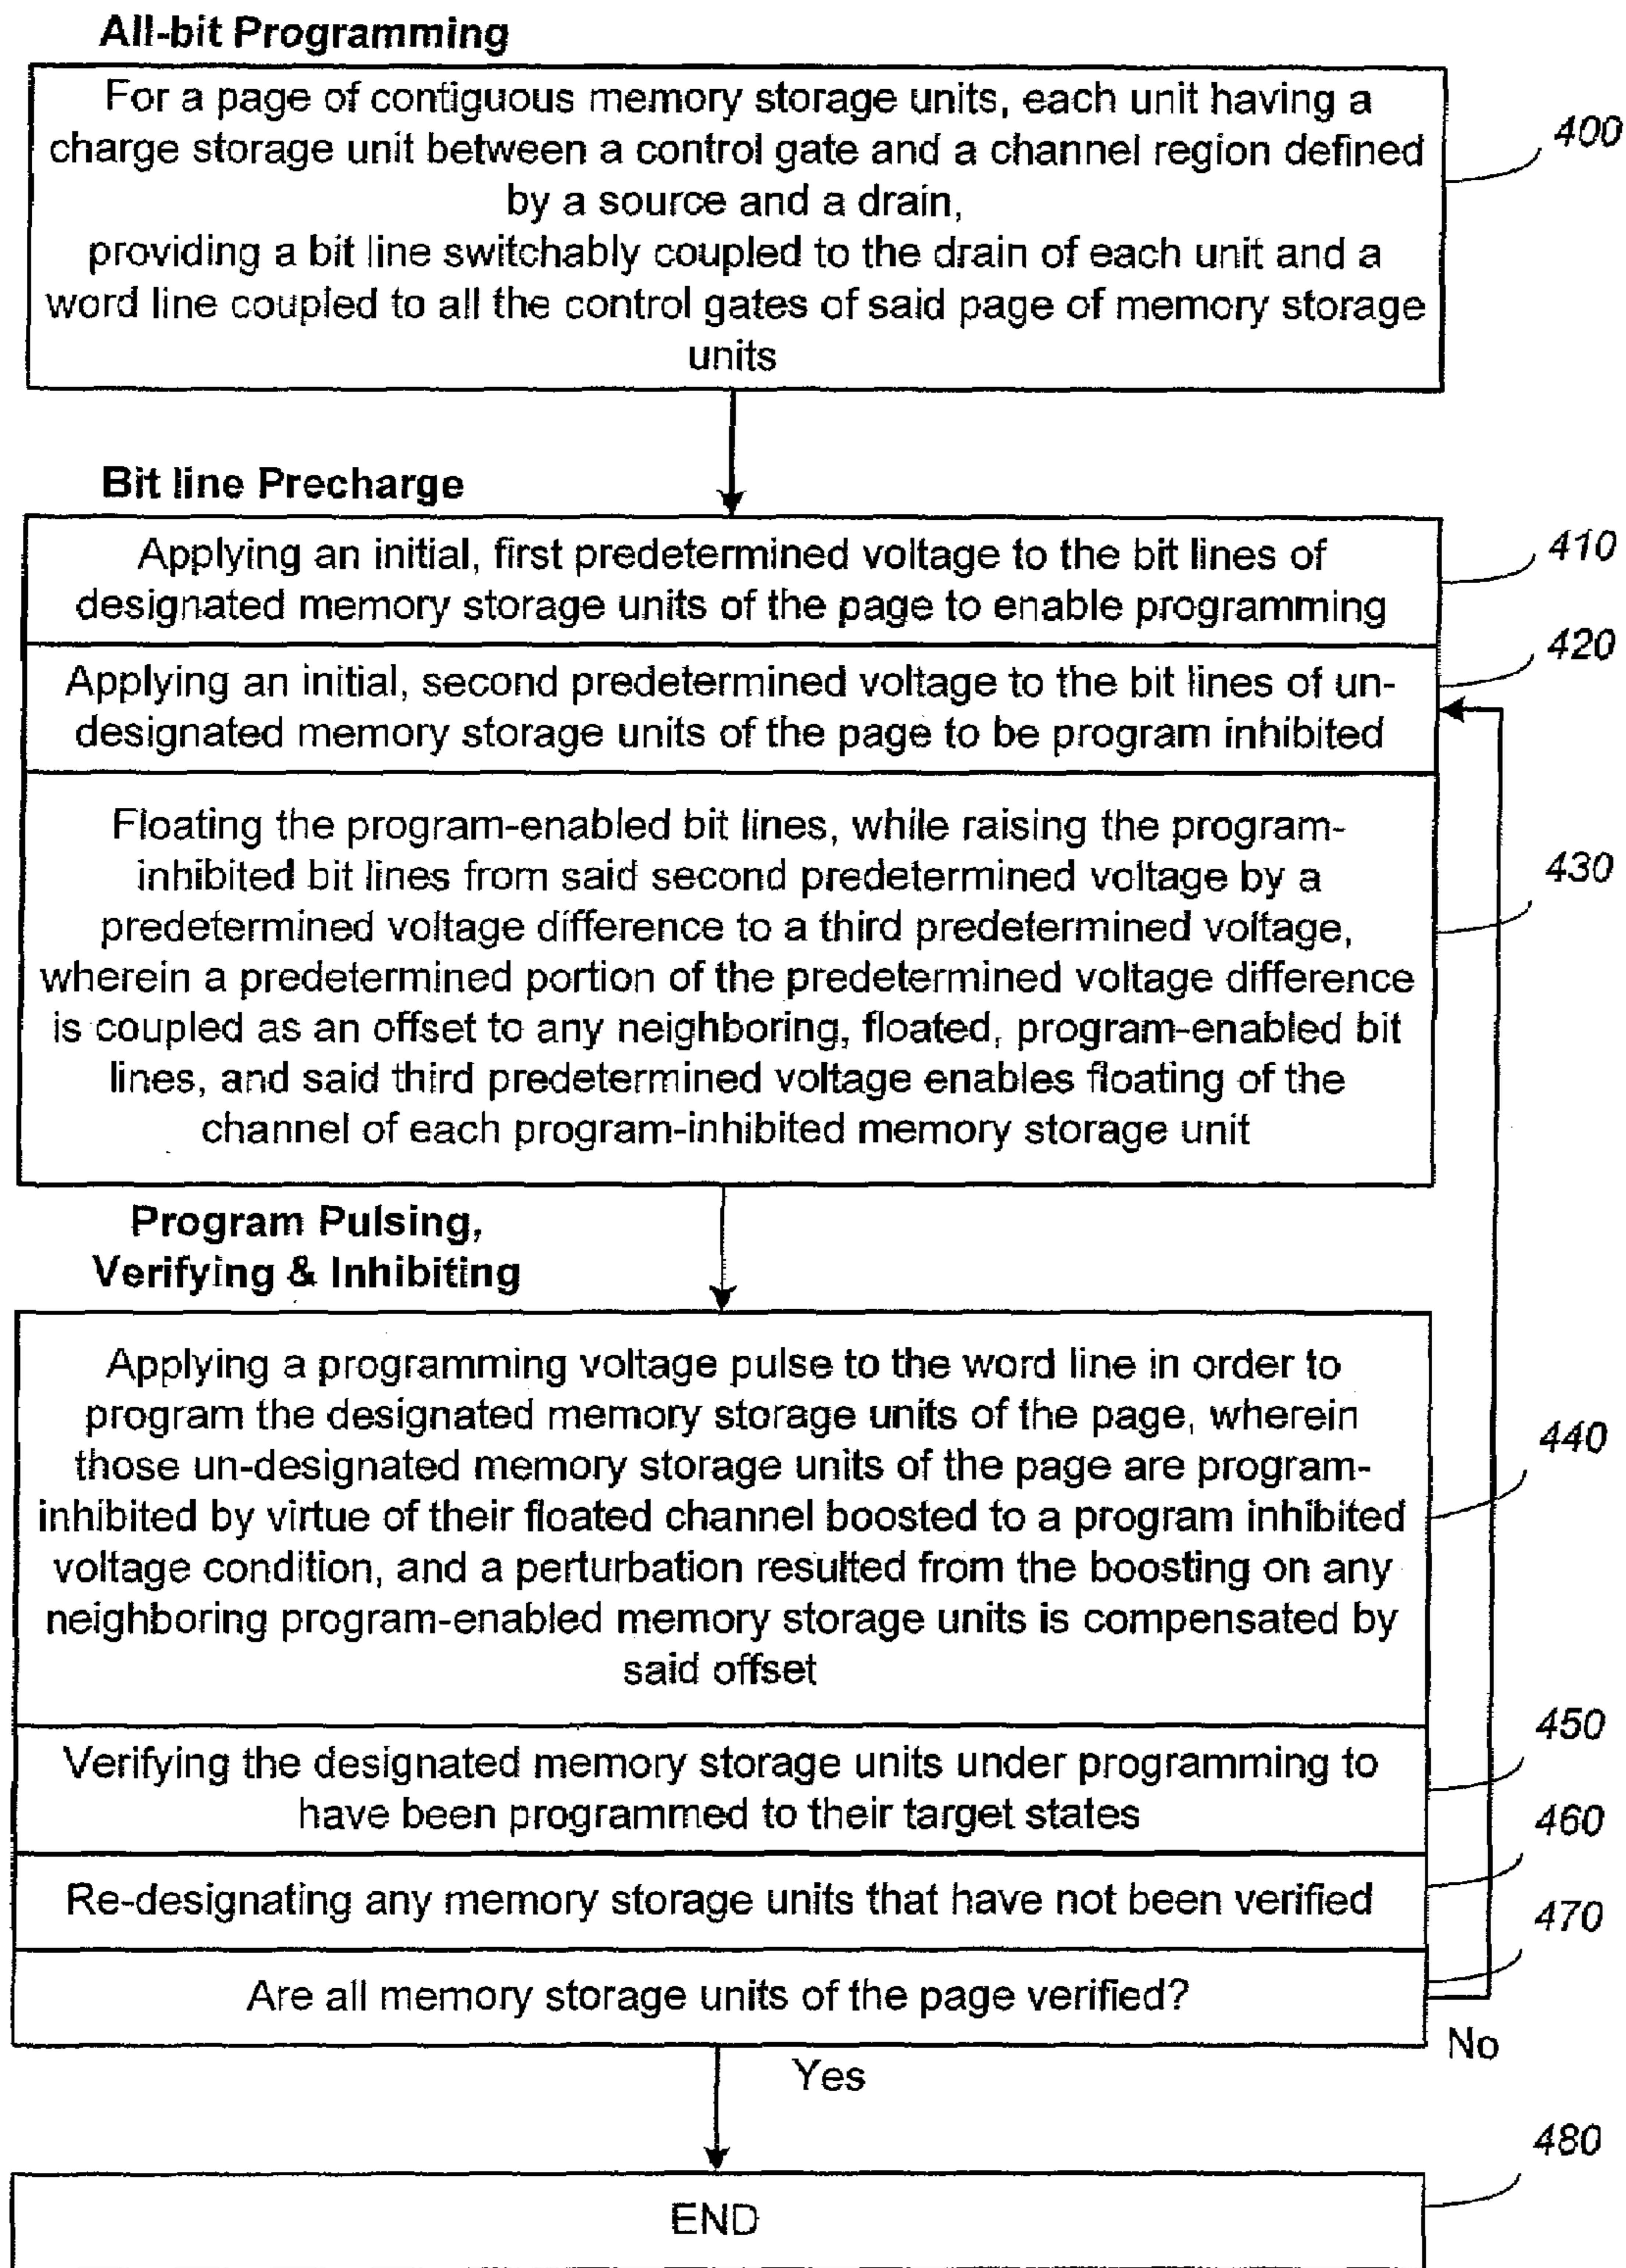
All-bit Programming

For a page of contiguous memory storage units, each unit having a charge storage unit between a control gate and a channel region defined by a source and a drain,
providing a bit line switchably coupled to the drain of each unit and a word line coupled to all the control gates of said page of memory storage units

400

Bit line Precharge

Applying an initial, first predetermined voltage to the bit lines of designated memory storage units of the page to enable programming

410

Applying an initial, second predetermined voltage to the bit lines of undesignated memory storage units of the page to be program inhibited

420

Floating the program-enabled bit lines, while raising the program-inhibited bit lines from said second predetermined voltage by a predetermined voltage difference to a third predetermined voltage, wherein a predetermined portion of the predetermined voltage difference is coupled as an offset to any neighboring, floated, program-enabled bit lines, and said third predetermined voltage enables floating of the channel of each program-inhibited memory storage unit

430

Program Pulsing, Verifying & Inhibiting

Applying a programming voltage pulse to the word line in order to program the designated memory storage units of the page, wherein those un-designated memory storage units of the page are program-inhibited by virtue of their floated channel boosted to a program inhibited voltage condition, and a perturbation resulted from the boosting on any neighboring program-enabled memory storage units is compensated by said offset

440

Verifying the designated memory storage units under programming to have been programmed to their target states

450

Re-designating any memory storage units that have not been verified

460

Are all memory storage units of the page verified?

470

No

Yes

480

END